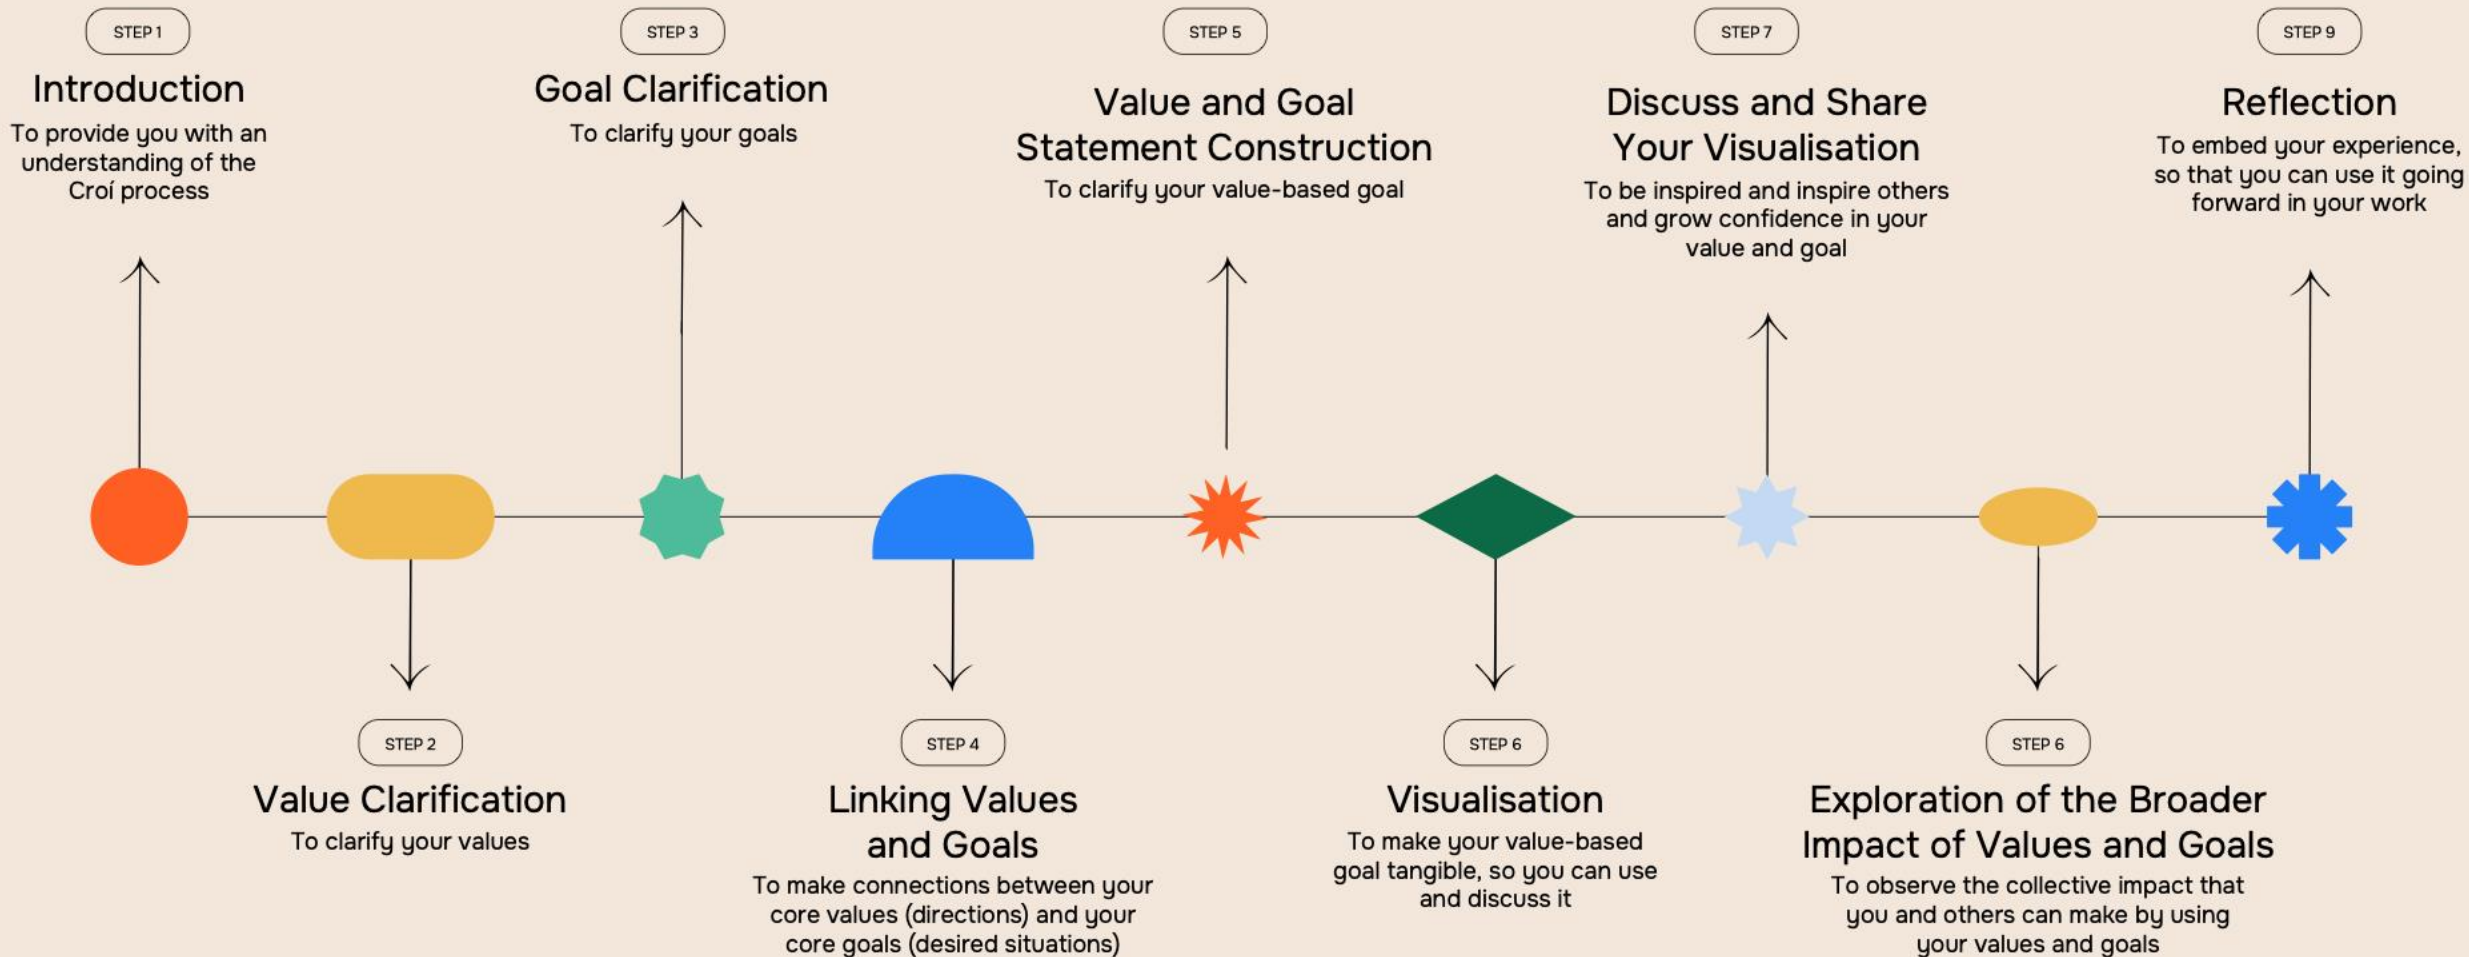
STEP 1

Introduction

To provide you with an understanding of the Croí process

STEP 3

Goal Clarification

To clarify your goals

STEP 5

Value and Goal Statement Construction

To clarify your value-based goal

STEP 7

Discuss and Share Your Visualisation

To be inspired and inspire others and grow confidence in your value and goal

STEP 9

Reflection

To embed your experience, so that you can use it going forward in your work

STEP 2

Value Clarification

To clarify your values

STEP 4

Linking Values and Goals

To make connections between your core values (directions) and your core goals (desired situations)

STEP 6

Visualisation

To make your value-based goal tangible, so you can use and discuss it

STEP 6

Exploration of the Broader Impact of Values and Goals

To observe the collective impact that you and others can make by using your values and goals